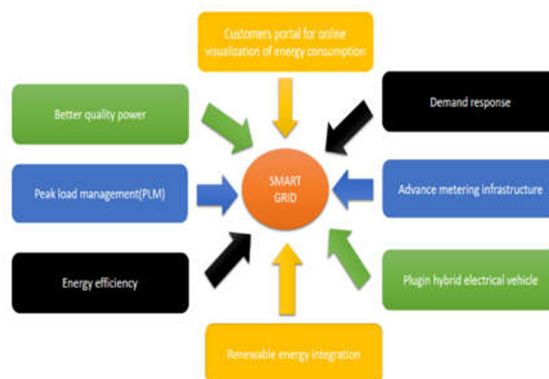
Customers portal for online visualization of energy consumption

Better quality power

Demand response

Peak load management(PLM)

SMART GRID

Advance metering infrastructure

Energy efficiency

Plugin hybrid electrical vehicle

Renewable energy integration